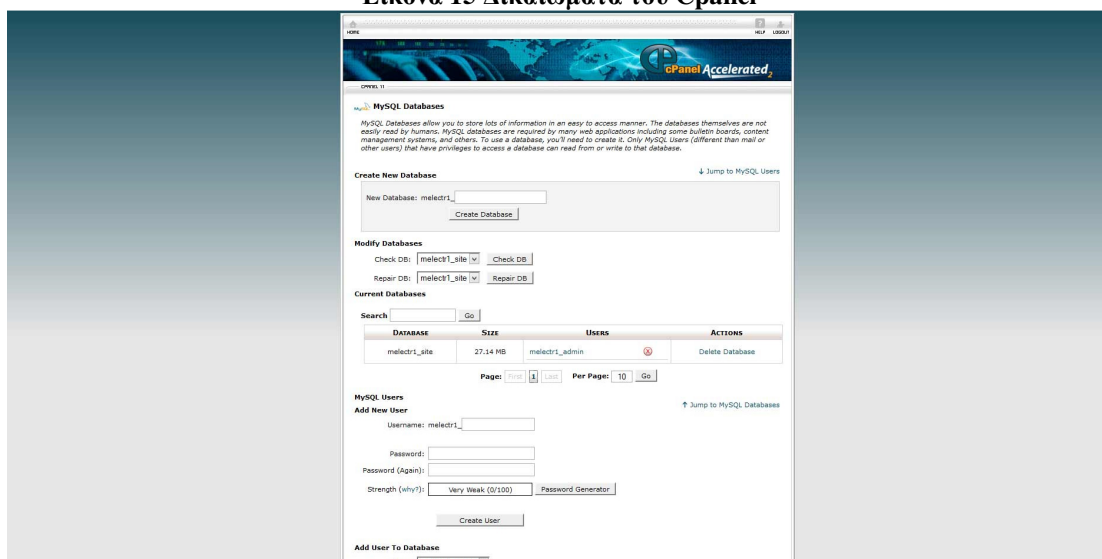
Εικόνα 15 Δικαιώματα του Cpanel

HOME

HELP LOGOUT

cPanel Accelerated2

CPANEL 11

MySQL Databases

MySQL Databases allow you to store lots of information in an easy to access manner. The databases themselves are not easily read by humans. MySQL databases are required by many web applications including some bulletin boards, content management systems, and others. To use a database, you'll need to create it. Only MySQL Users (different than mail or other users) that have privileges to access a database can read from or write to that database.

Create New Database

↓ Jump to MySQL Users

New Database: melectr1_

Create Database

Modify Databases

Check DB: melectr1_site Check DB

Repair DB: melectr1_site Repair DB

Current Databases

Search Go

| Database | Size | Users | Actions |
|---|---|---|---|
| melectr1_site | 27.14 MB | melectr1_admin | Delete Database |

Page: First 1 Last Per Page: 10 Go

MySQL Users

Add New User

↑ Jump to MySQL Databases

Username: melectr1_

Password:

Password (Again):

Strength (why?): Very Weak (0/100) Password Generator

Create User

Add User To Database